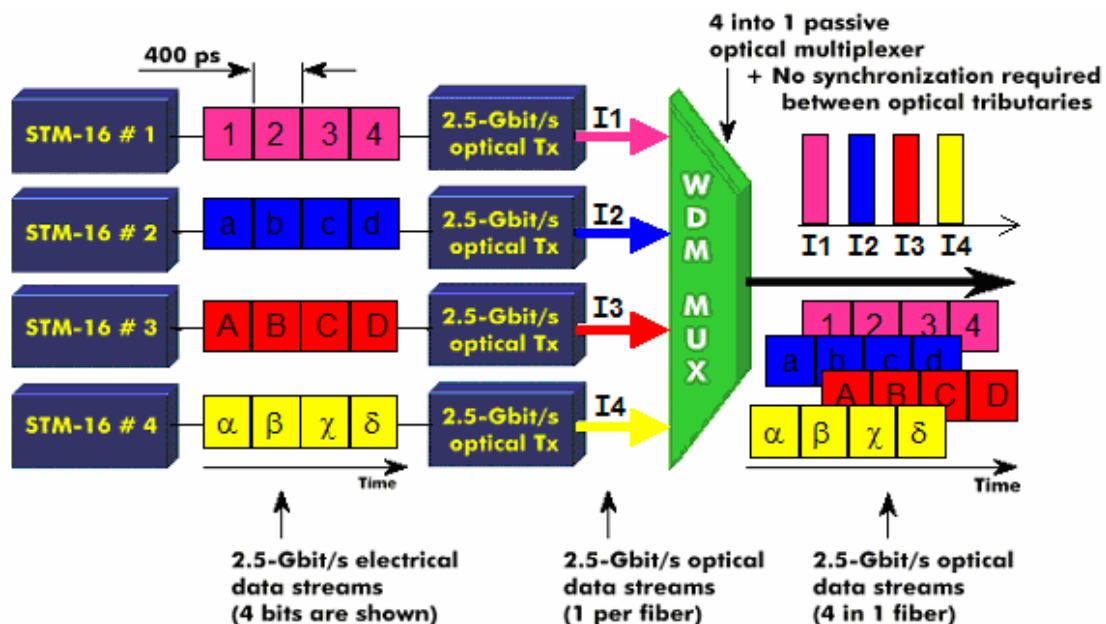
400 ps

4 into 1 passive optical multiplexer
+ No synchronization required between optical tributaries

STM-16 # 1
1 2 3 4
2.5-Gbit/s optical Tx
I1

STM-16 # 2
a b c d
2.5-Gbit/s optical Tx
I2

STM-16 # 3
A B C D
2.5-Gbit/s optical Tx
I3

STM-16 # 4
$\alpha$ $\beta$ $\chi$ $\delta$
2.5-Gbit/s optical Tx
I4

Time

W D M
M U X

I1 I2 I3 I4

1 2 3 4
a b c d
A B C D
$\alpha$ $\beta$ $\chi$ $\delta$

Time

2.5-Gbit/s electrical data streams (4 bits are shown)

2.5-Gbit/s optical data streams (1 per fiber)

2.5-Gbit/s optical data streams (4 in 1 fiber)